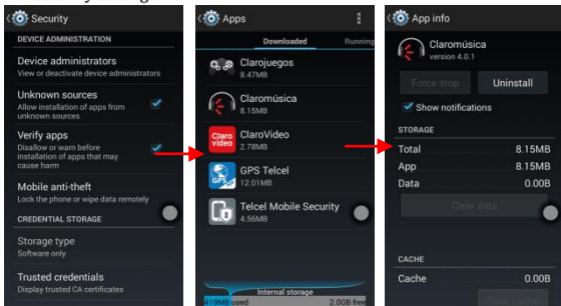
Security

DEVICE ADMINISTRATION

Device administrators
View or deactivate device administrators

Unknown sources
Allow installation of apps from unknown sources

Verify apps
Disallow or warn before installation of apps that may cause harm

Mobile anti-theft
Lock the phone or wipe data remotely

CREDENTIAL STORAGE

Storage type
Software only

Trusted credentials
Display trusted CA certificates

Apps

Downloaded | Running

Clarojuegos
8.47MB

Claromúsica
8.15MB

Claro video
ClaroVideo
2.78MB

GPS Telcel
12.01MB

Telcel Mobile Security
4.56MB

Internal storage
419MB used | 2.0GB free

App info

Claromúsica
version 4.0.1

Force stop | Uninstall

Show notifications

STORAGE

| Total | 8.15MB |
|---|---|
| App | 8.15MB |
| Data | 0.00B |

Clear data

CACHE

| Cache | 0.00B |
|---|---|

Clear cache